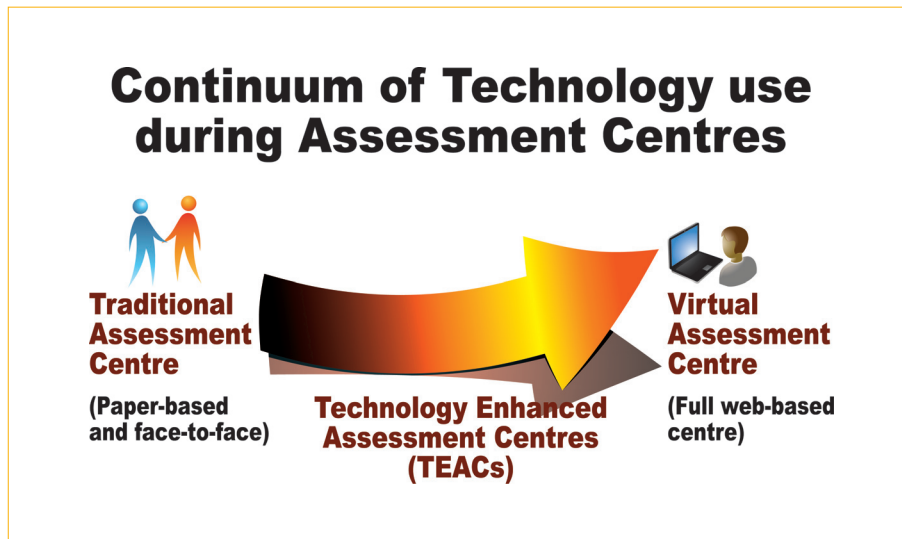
Continuum of Technology use during Assessment Centres

Traditional Assessment Centre

(Paper-based and face-to-face)

Technology Enhanced Assessment Centres (TEACs)

Virtual Assessment Centre

(Full web-based centre)